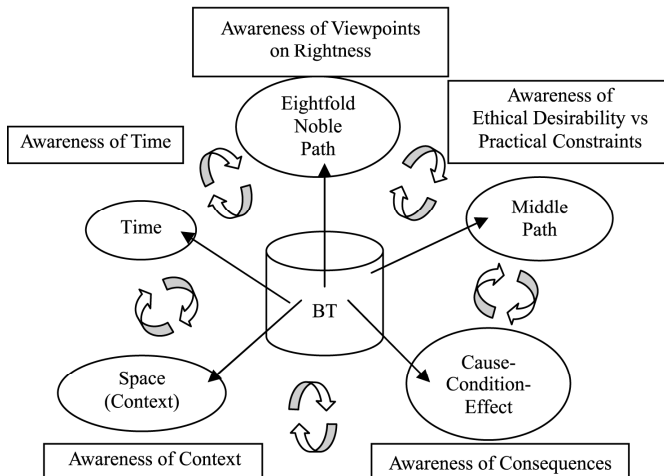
Awareness of Viewpoints on Rightness

Eightfold Noble Path

Awareness of Ethical Desirability vs Practical Constraints

Awareness of Time

Time

Middle Path

BT

Space (Context)

Cause-Condition-Effect

Awareness of Context

Awareness of Consequences